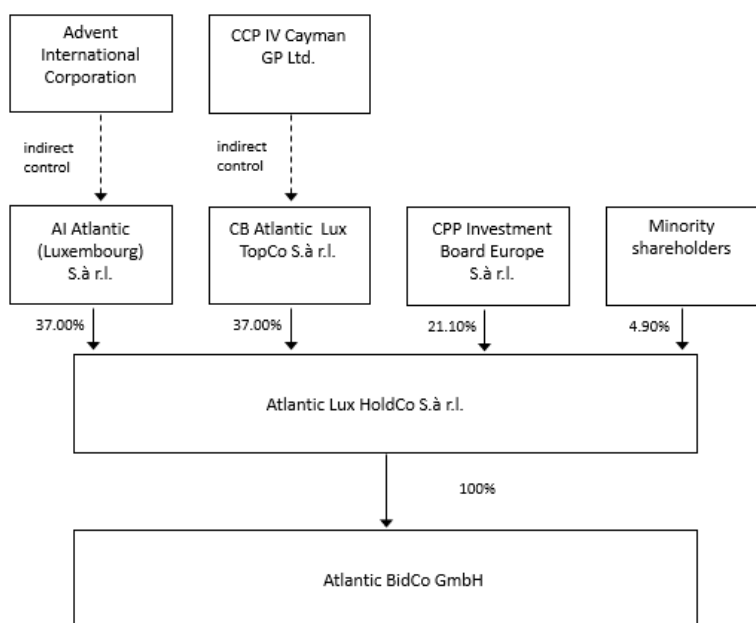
Advent International Corporation

CCP IV Cayman GP Ltd.

indirect control

indirect control

AI Atlantic (Luxembourg) S.à r.l.

CB Atlantic Lux TopCo S.à r.l.

CPP Investment Board Europe S.à r.l.

Minority shareholders

37.00%

37.00%

21.10%

4.90%

Atlantic Lux HoldCo S.à r.l.

100%

Atlantic BidCo GmbH